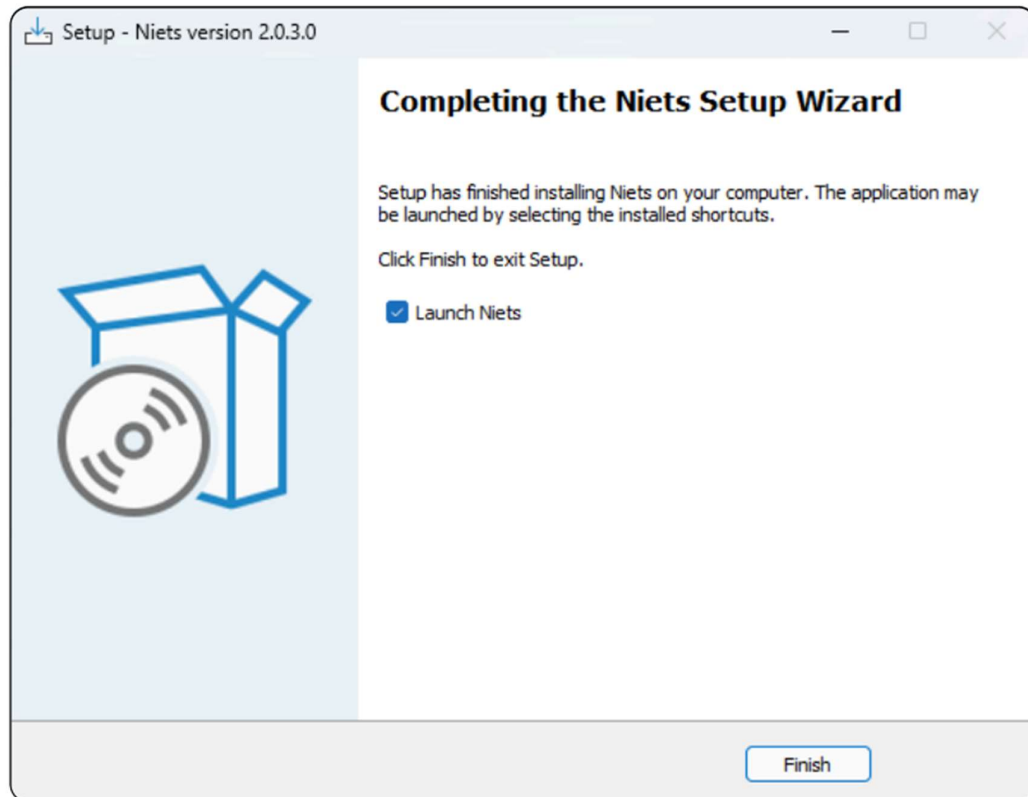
Setup - Niets version 2.0.3.0

Completing the Niets Setup Wizard

Setup has finished installing Niets on your computer. The application may be launched by selecting the installed shortcuts.

Click Finish to exit Setup.

Launch Niets

Finish